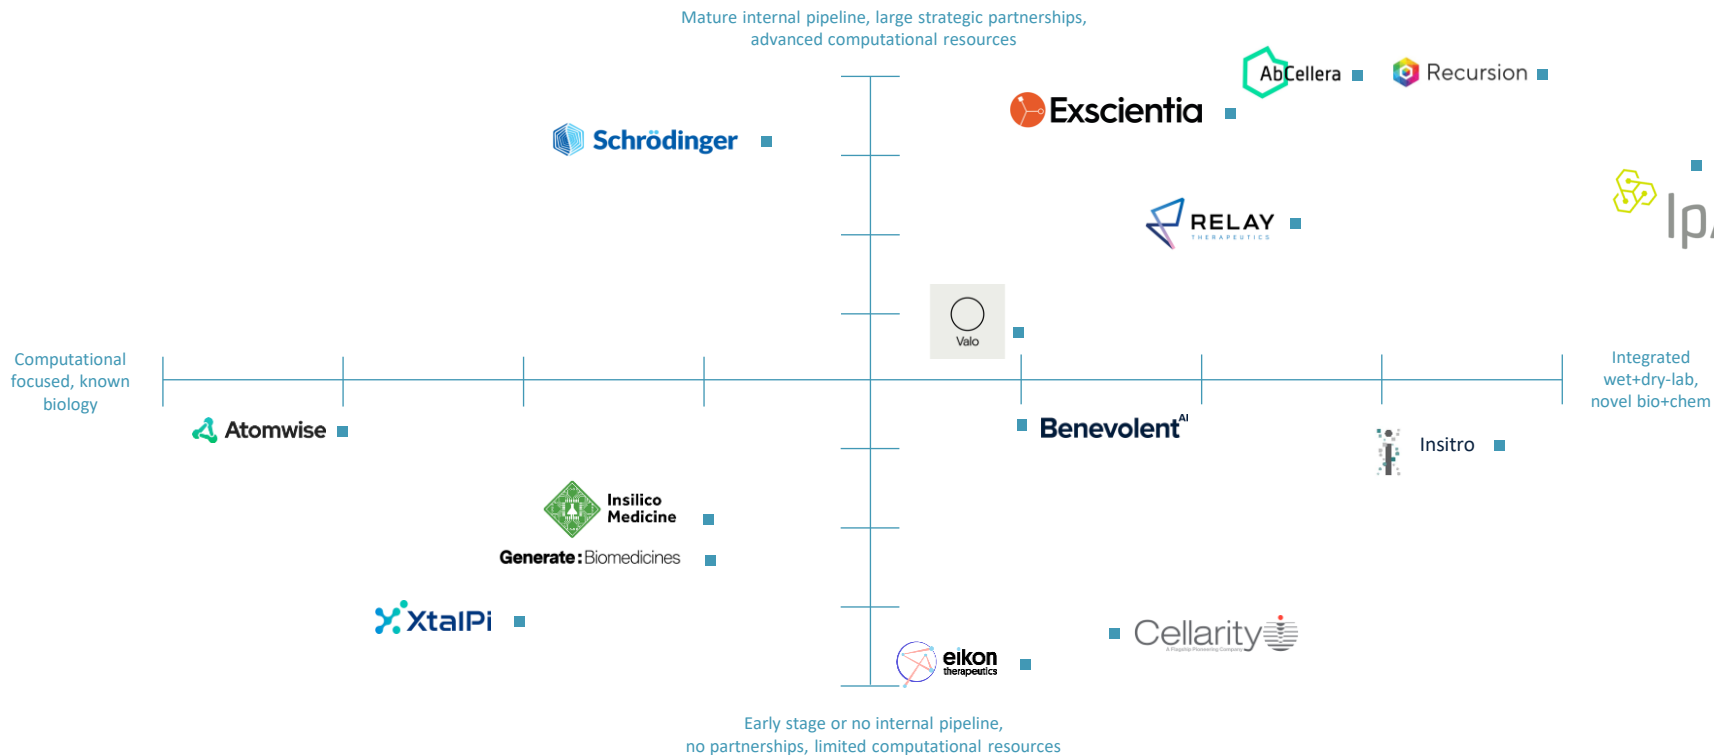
Mature internal pipeline, large strategic partnerships, advanced computational resources

AbCellera

Recursion

Exscientia

Schrödinger

RELAY THERAPEUTICS

Ip

Valo

Computational focused, known biology

Integrated wet+dry-lab, novel bio+chem

Atomwise

Benevolent$^{AI}$

Insitro

Insilico Medicine

Generate:Biomedicines

XtalPi

Cellarity

eikon therapeutics

Early stage or no internal pipeline, no partnerships, limited computational resources